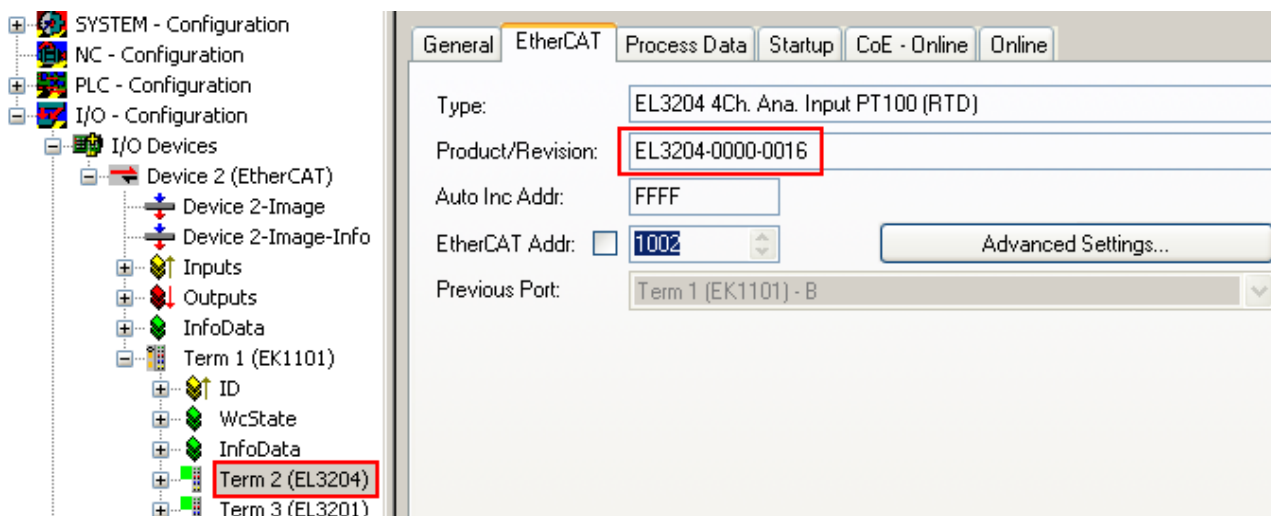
SYSTEM - Configuration
NC - Configuration
PLC - Configuration
I/O - Configuration
I/O Devices
Device 2 (EtherCAT)
Device 2-Image
Device 2-Image-Info
Inputs
Outputs
InfoData
Term 1 (EK1101)
ID
WcState
InfoData
Term 2 (EL3204)
Term 3 (EL3201)

General | EtherCAT | Process Data | Startup | CoE - Online | Online

Type: EL3204 4Ch. Ana. Input PT100 (RTD)
Product/Revision: EL3204-0000-0016
Auto Inc Addr: FFFF
EtherCAT Addr: 1002
Advanced Settings...
Previous Port: Term 1 (EK1101) - B